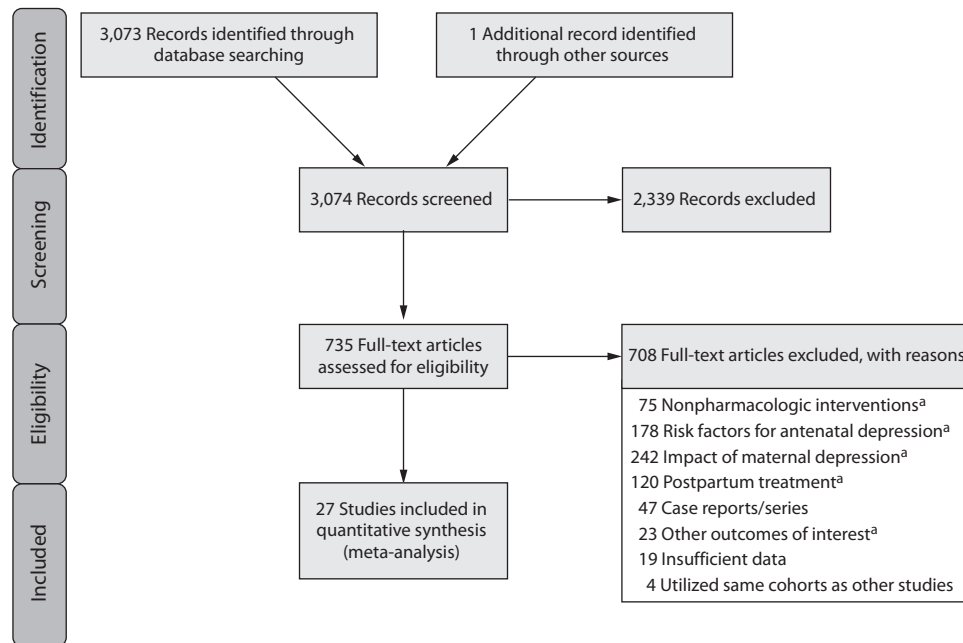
Identification

3,073 Records identified through database searching

1 Additional record identified through other sources

Screening

3,074 Records screened

2,339 Records excluded

Eligibility

735 Full-text articles assessed for eligibility

708 Full-text articles excluded, with reasons

75 Nonpharmacologic interventions$^a$
178 Risk factors for antenatal depression$^a$
242 Impact of maternal depression$^a$
120 Postpartum treatment$^a$
47 Case reports/series
23 Other outcomes of interest$^a$
19 Insufficient data
4 Utilized same cohorts as other studies

Included

27 Studies included in quantitative synthesis (meta-analysis)